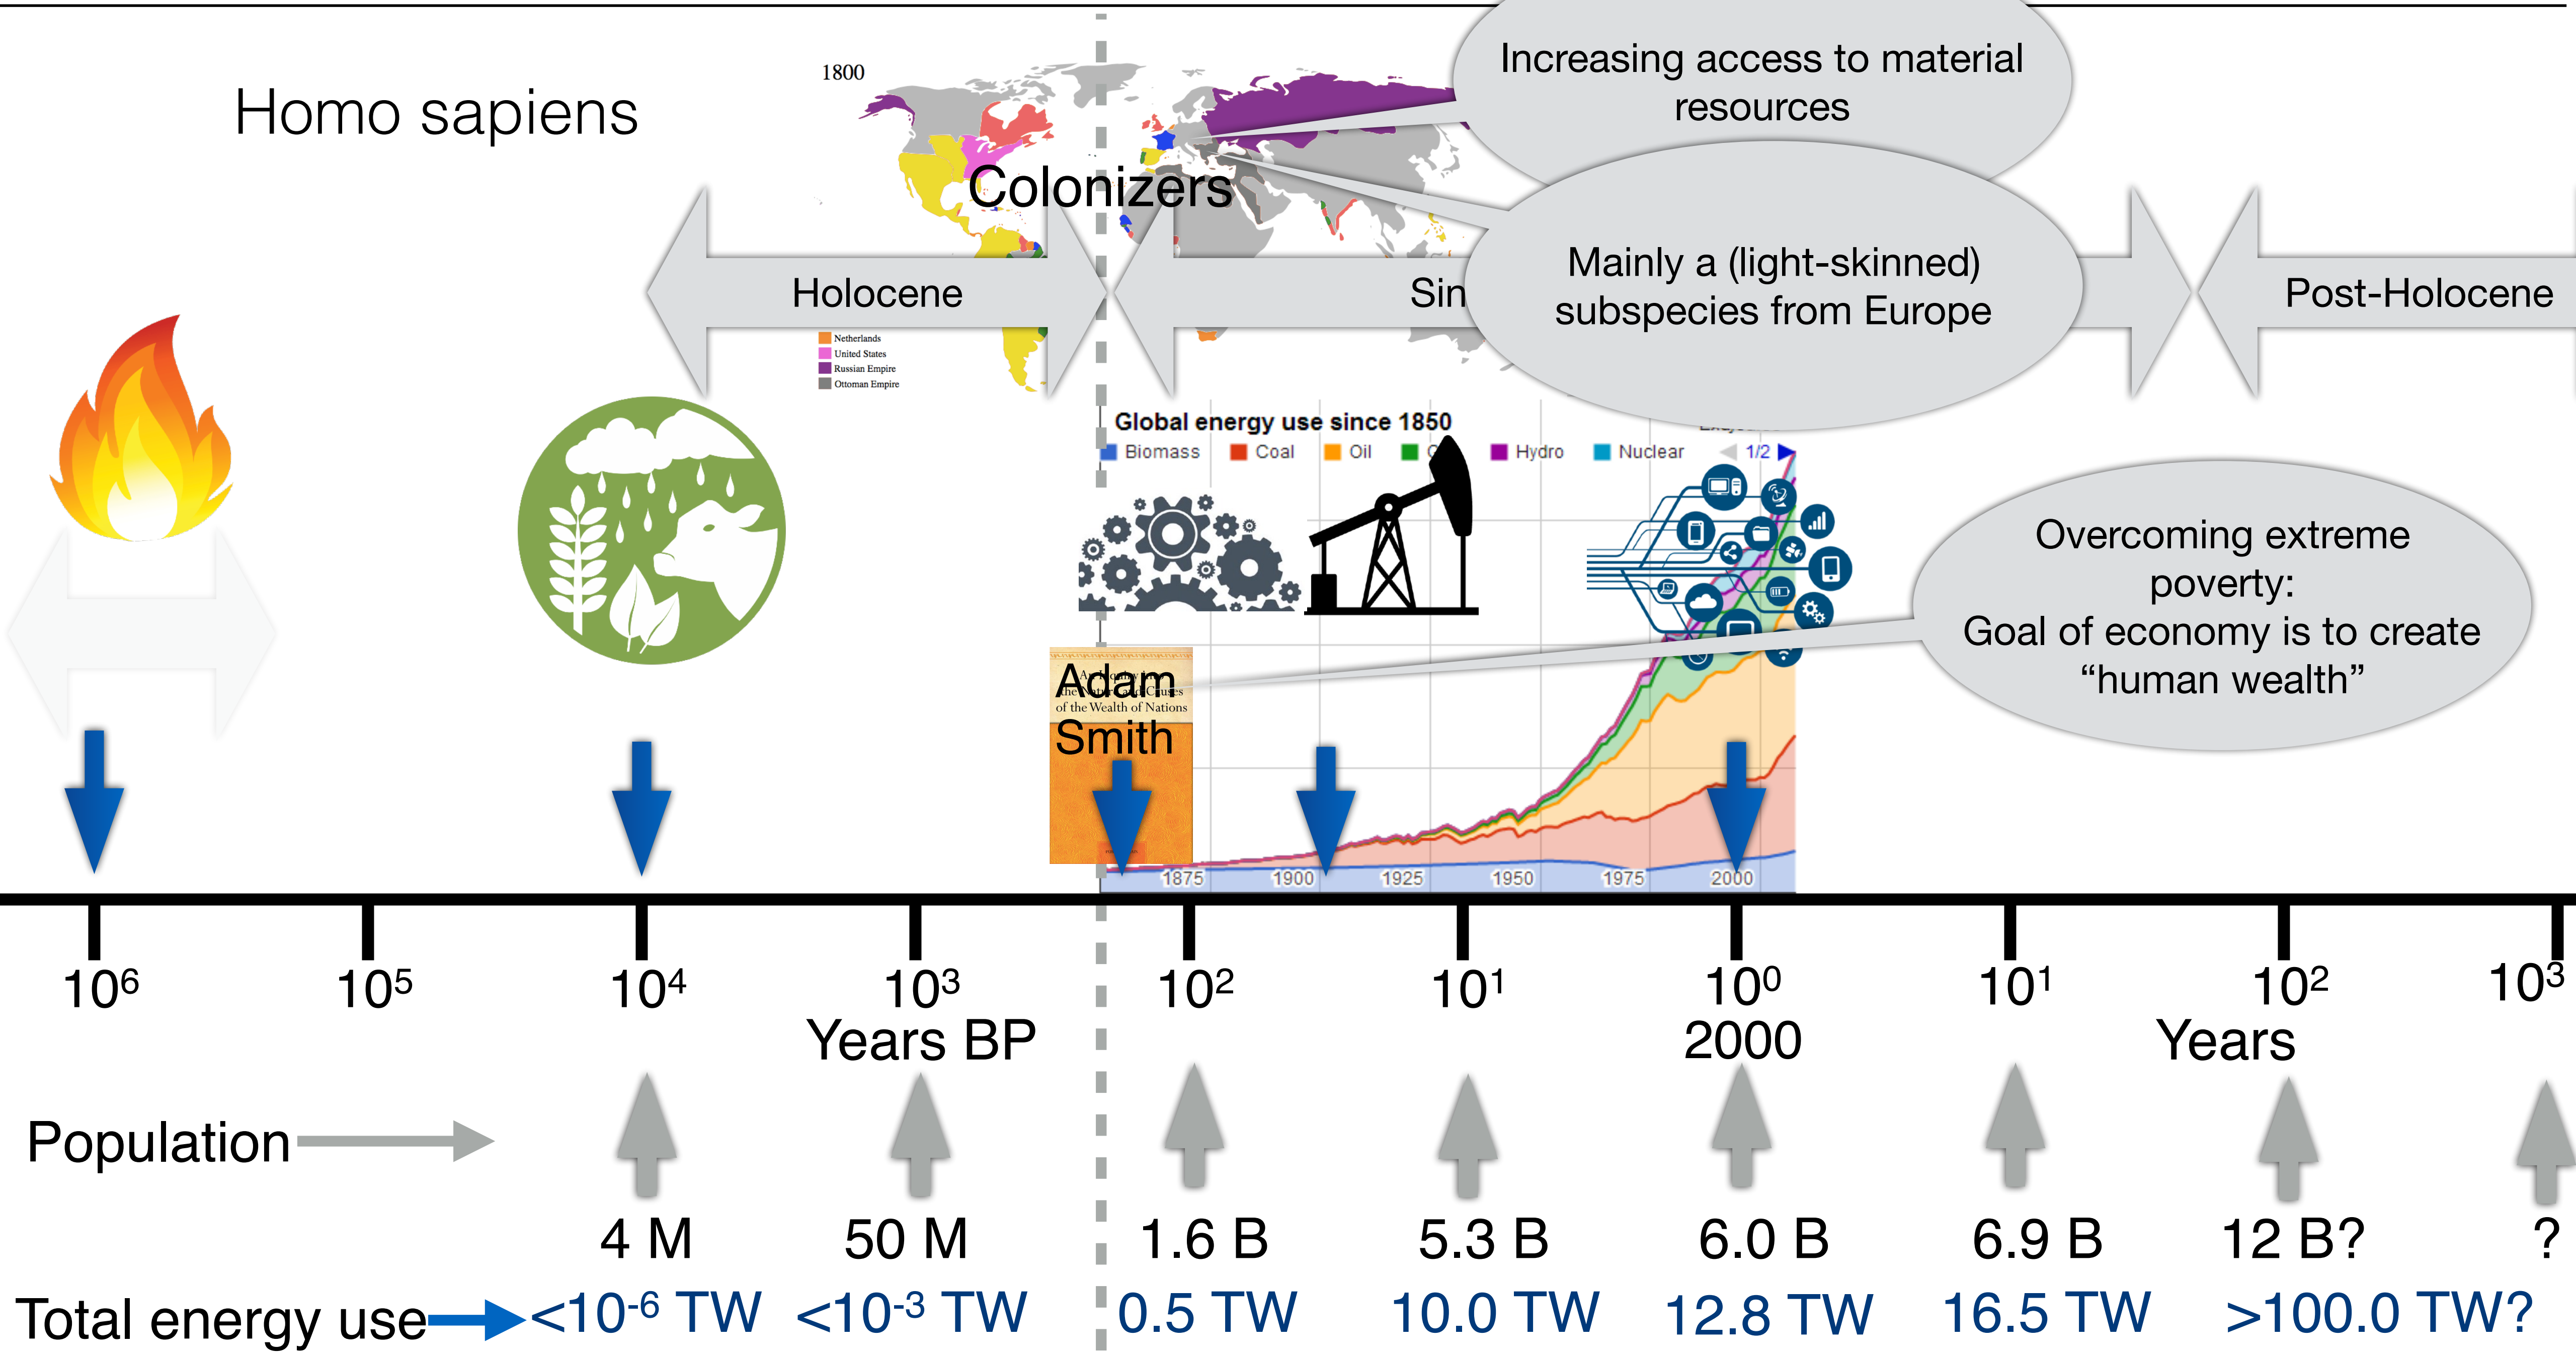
Homo sapiens

1800

Colonizers

Increasing access to material resources

Mainly a (light-skinned) subspecies from Europe

Holocene

Sin

Post-Holocene

Netherlands
United States
Russian Empire
Ottoman Empire

Global energy use since 1850
Biomass Coal Oil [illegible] Hydro Nuclear 1/2

Overcoming extreme poverty:
Goal of economy is to create "human wealth"

Adam Smith

of the Wealth of Nations

1875 1900 1925 1950 1975 2000

$10^6$ $10^5$ $10^4$ $10^3$ $10^2$ $10^1$ $10^0$ $10^1$ $10^2$ $10^3$

Years BP

2000

Years

Population

4 M 50 M 1.6 B 5.3 B 6.0 B 6.9 B 12 B? ?

Total energy use $<10^{-6}$ TW $<10^{-3}$ TW 0.5 TW 10.0 TW 12.8 TW 16.5 TW >100.0 TW?